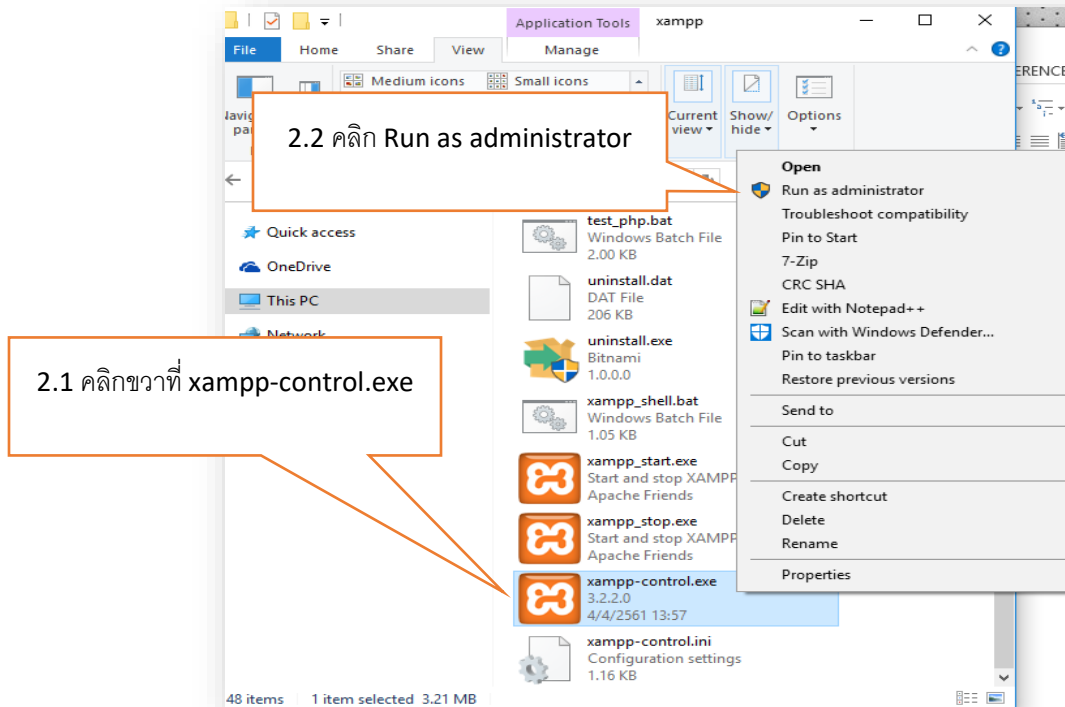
Application Tools
xampp
File
Home
Share
View
Manage
Medium icons
Small icons
Navig pa
Current view
Show/ hide
Options
ERENC

2.2 คลิก Run as administrator

Open
Run as administrator
Troubleshoot compatibility
Pin to Start
7-Zip
CRC SHA
Edit with Notepad++
Scan with Windows Defender...
Pin to taskbar
Restore previous versions
Send to
Cut
Copy
Create shortcut
Delete
Rename
Properties

Quick access
OneDrive
This PC
Network

2.1 คลิกขวาที่ xampp-control.exe

test_php.bat
Windows Batch File
2.00 KB
uninstall.dat
DAT File
206 KB
uninstall.exe
Bitnami
1.0.0.0
xampp_shell.bat
Windows Batch File
1.05 KB
xampp_start.exe
Start and stop XAMPP
Apache Friends
xampp_stop.exe
Start and stop XAMPP
Apache Friends
xampp-control.exe
3.2.2.0
4/4/2561 13:57
xampp-control.ini
Configuration settings
1.16 KB

48 items
1 item selected 3.21 MB